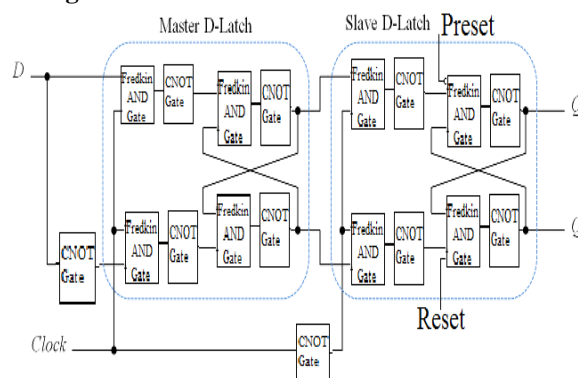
Master D-Latch

Slave D-Latch

Preset

D

Fredkin AND Gate

CNOT Gate

Fredkin AND Gate

CNOT Gate

Fredkin AND Gate

CNOT Gate

Fredkin AND Gate

CNOT Gate

Q

Fredkin AND Gate

CNOT Gate

Fredkin AND Gate

CNOT Gate

Fredkin AND Gate

CNOT Gate

Fredkin AND Gate

CNOT Gate

Q

CNOT Gate

Reset

Clock

CNOT Gate